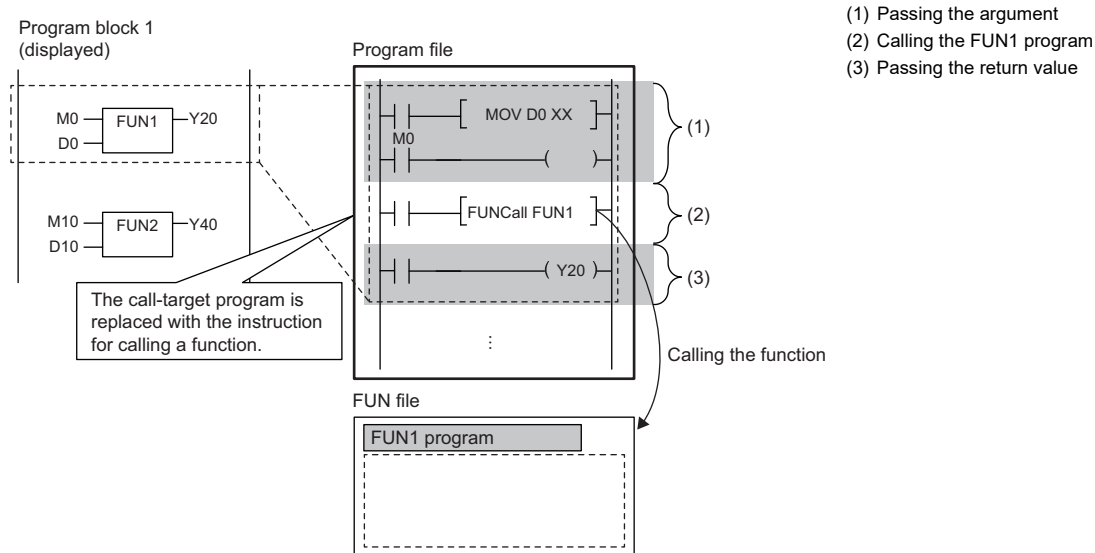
Program block 1
(displayed)

M0
D0
FUN1
Y20

M10
D10
FUN2
Y40

Program file

MOV D0 XX
M0
(1)

FUNCall FUN1
(2)

Y20
(3)

The call-target program is replaced with the instruction for calling a function.

⋮

Calling the function

FUN file

FUN1 program

(1) Passing the argument
(2) Calling the FUN1 program
(3) Passing the return value